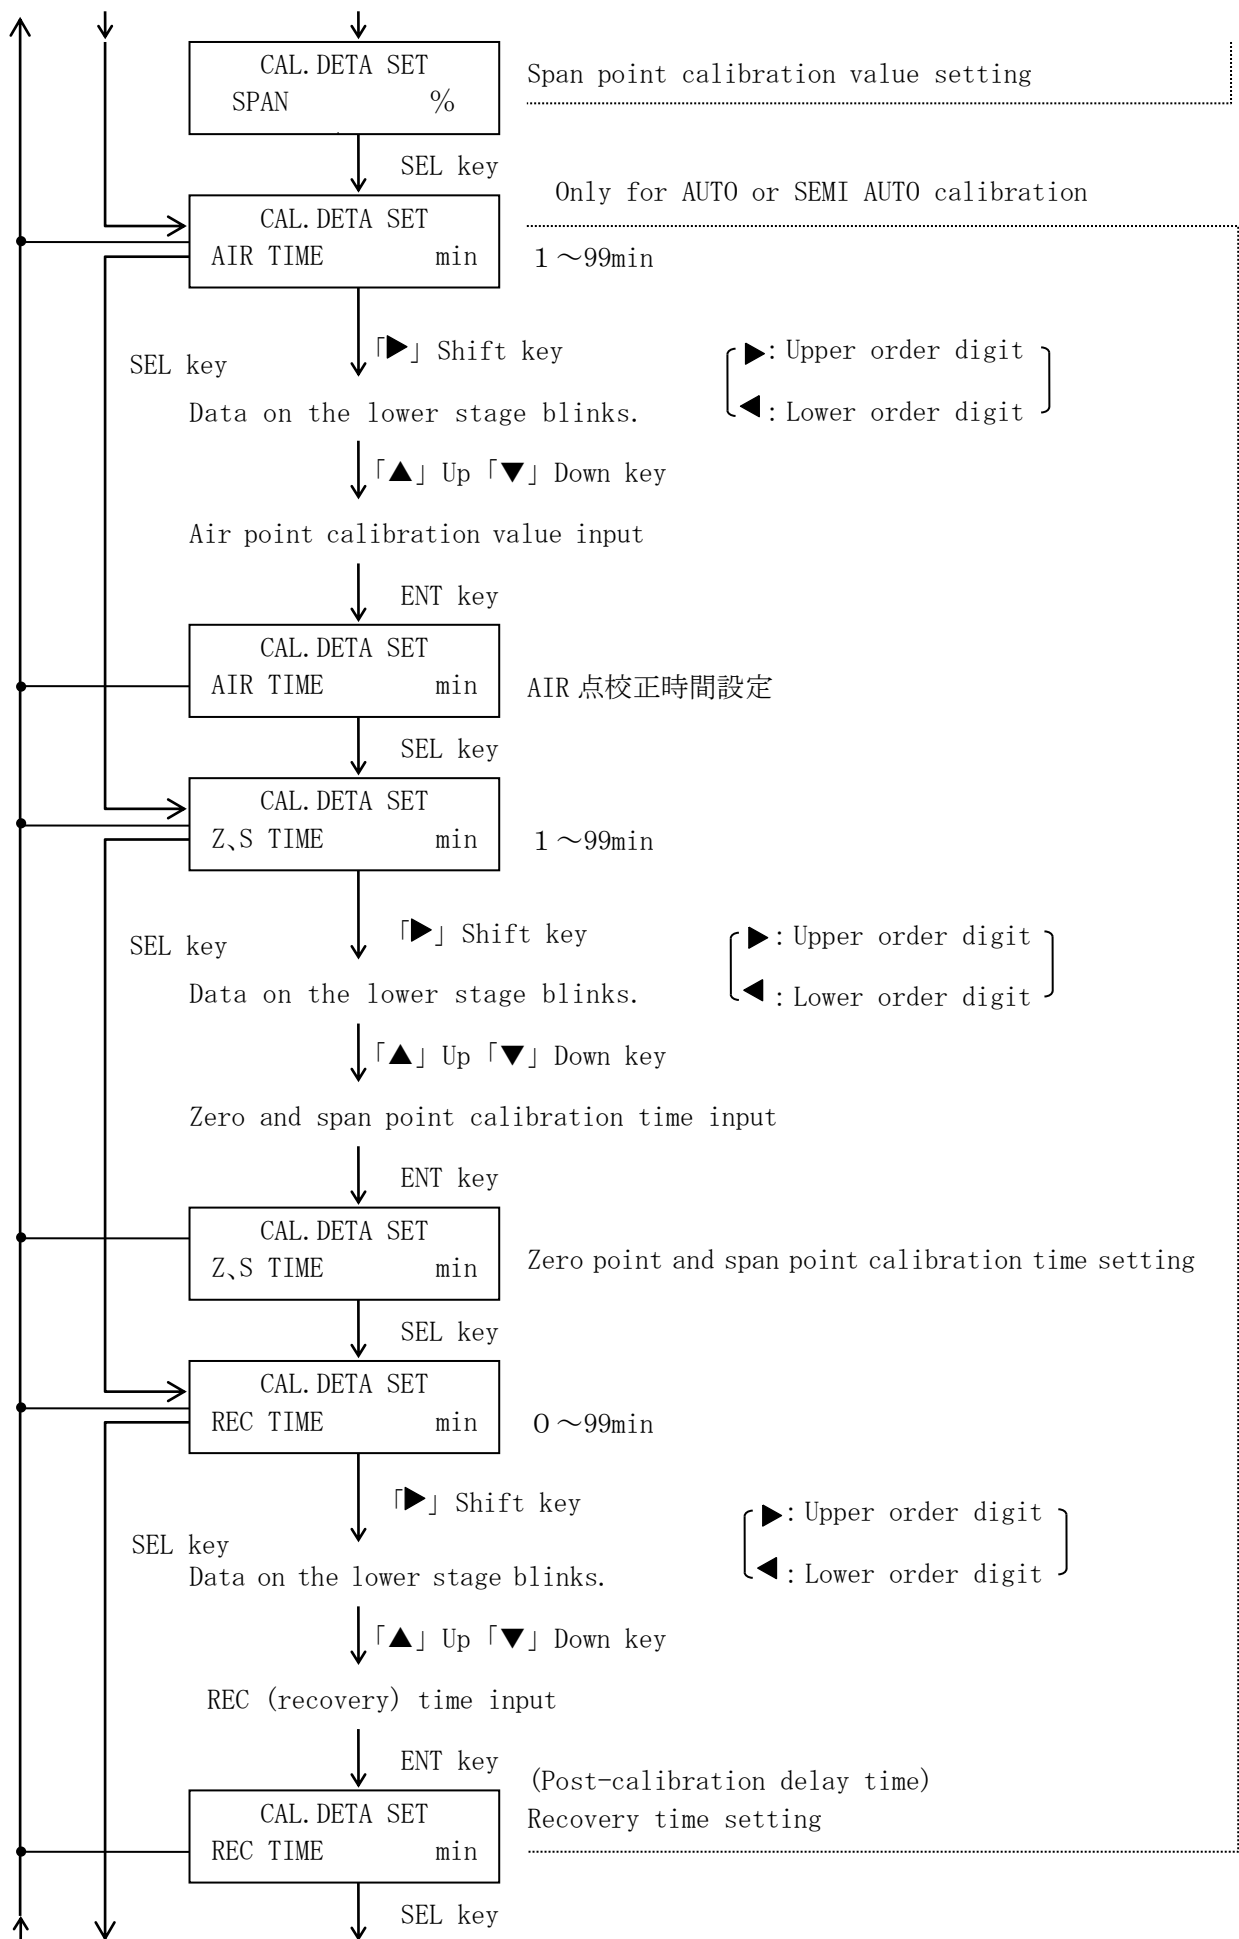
CAL.DETA SET
SPAN %

Span point calibration value setting

SEL key

Only for AUTO or SEMI AUTO calibration

CAL.DETA SET
AIR TIME min

1～99min

SEL key

「▶」Shift key

▶: Upper order digit
◀: Lower order digit

Data on the lower stage blinks.

「▲」Up「▼」Down key

Air point calibration value input

ENT key

CAL.DETA SET
AIR TIME min

AIR 点校正時間設定

SEL key

CAL.DETA SET
Z、S TIME min

1～99min

SEL key

「▶」Shift key

▶: Upper order digit
◀: Lower order digit

Data on the lower stage blinks.

「▲」Up「▼」Down key

Zero and span point calibration time input

ENT key

CAL.DETA SET
Z、S TIME min

Zero point and span point calibration time setting

SEL key

CAL.DETA SET
REC TIME min

0～99min

「▶」Shift key

SEL key

▶: Upper order digit
◀: Lower order digit

Data on the lower stage blinks.

「▲」Up「▼」Down key

REC (recovery) time input

ENT key

(Post-calibration delay time)
Recovery time setting

CAL.DETA SET
REC TIME min

SEL key